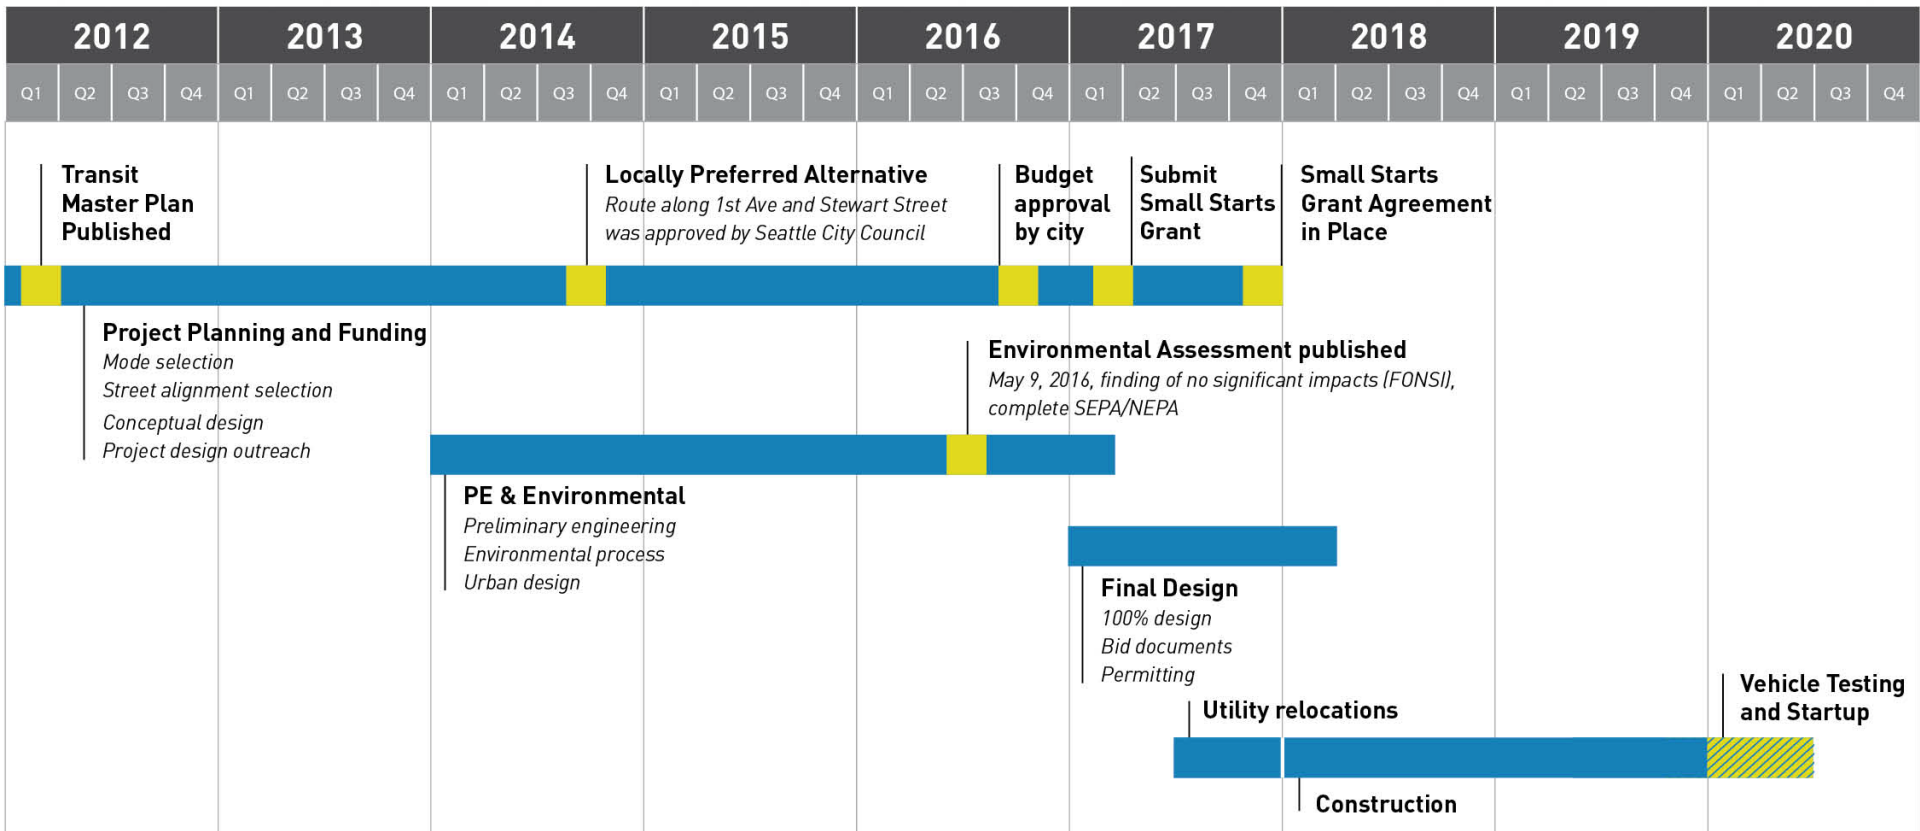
| 2012 | | | | 2013 | | | | 2014 | | | | 2015 | | | | 2016 | | | | 2017 | | | | 2018 | | | | 2019 | | | | 2020 | | | |
|---|---|---|---|---|---|---|---|---|---|---|---|---|---|---|---|---|---|---|---|---|---|---|---|---|---|---|---|---|---|---|---|---|---|---|---|
| Q1 | Q2 | Q3 | Q4 | Q1 | Q2 | Q3 | Q4 | Q1 | Q2 | Q3 | Q4 | Q1 | Q2 | Q3 | Q4 | Q1 | Q2 | Q3 | Q4 | Q1 | Q2 | Q3 | Q4 | Q1 | Q2 | Q3 | Q4 | Q1 | Q2 | Q3 | Q4 | Q1 | Q2 | Q3 | Q4 |

Transit Master Plan Published

Locally Preferred Alternative
Route along 1st Ave and Stewart Street was approved by Seattle City Council

Budget approval by city

Submit Small Starts Grant

Small Starts Grant Agreement in Place

Project Planning and Funding
Mode selection
Street alignment selection
Conceptual design
Project design outreach

Environmental Assessment published
May 9, 2016, finding of no significant impacts (FONSI), complete SEPA/NEPA

PE & Environmental
Preliminary engineering
Environmental process
Urban design

Final Design
100% design
Bid documents
Permitting

Utility relocations

Vehicle Testing and Startup

Construction